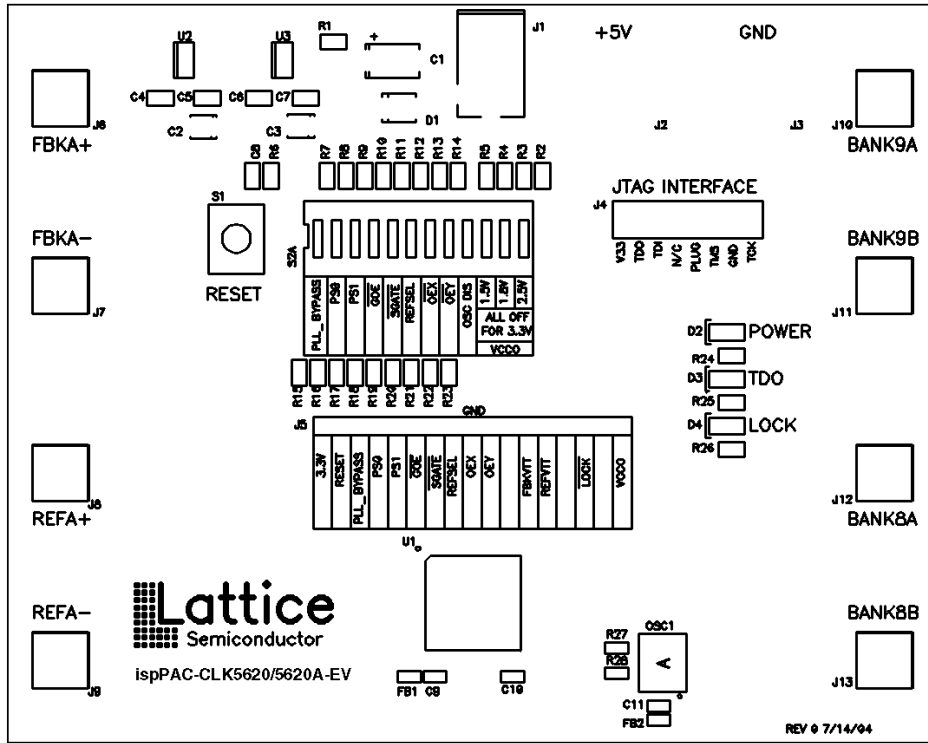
U2 U3 R1 + C1 J1 +5V GND

C4 C5 C6 C7 D1

J6 C2 C3 J2 J3 J10

FBKA+ BANK9A

C8 R6 R7 R8 R9 R10 R11 R12 R13 R14 R5 R4 R3 R2

S1 JTAG INTERFACE

J4

FBKA– S2A BANK9B

V33 TDO TDI N/C PLUG TMS GND TCK

RESET J7 PLL_BYPASS PS0 PS1 GOE SGATE REFSEL OEX OEY OSC DIS 1.5V 1.8V 2.5V ALL OFF FOR 3.3V VCCO J11

D2 POWER

R24

D3 TDO

R15 R16 R17 R18 R19 R20 R21 R22 R23 R25

J5 GND D4 LOCK

R26

3.3V RESET PLL_BYPASS PS0 PS1 GOE SGATE REFSEL OEX OEY FBKVIT REFVIT LOCK VCCO

J8 J12

REFA+ BANK8A

U1

REFA– Lattice Semiconductor BANK8B

R27 OSC1

R28 A

ispPAC-CLK5620/5620A-EV

FB1 C9 C10 C11 J13

J9 FB2 REV 0 7/14/04